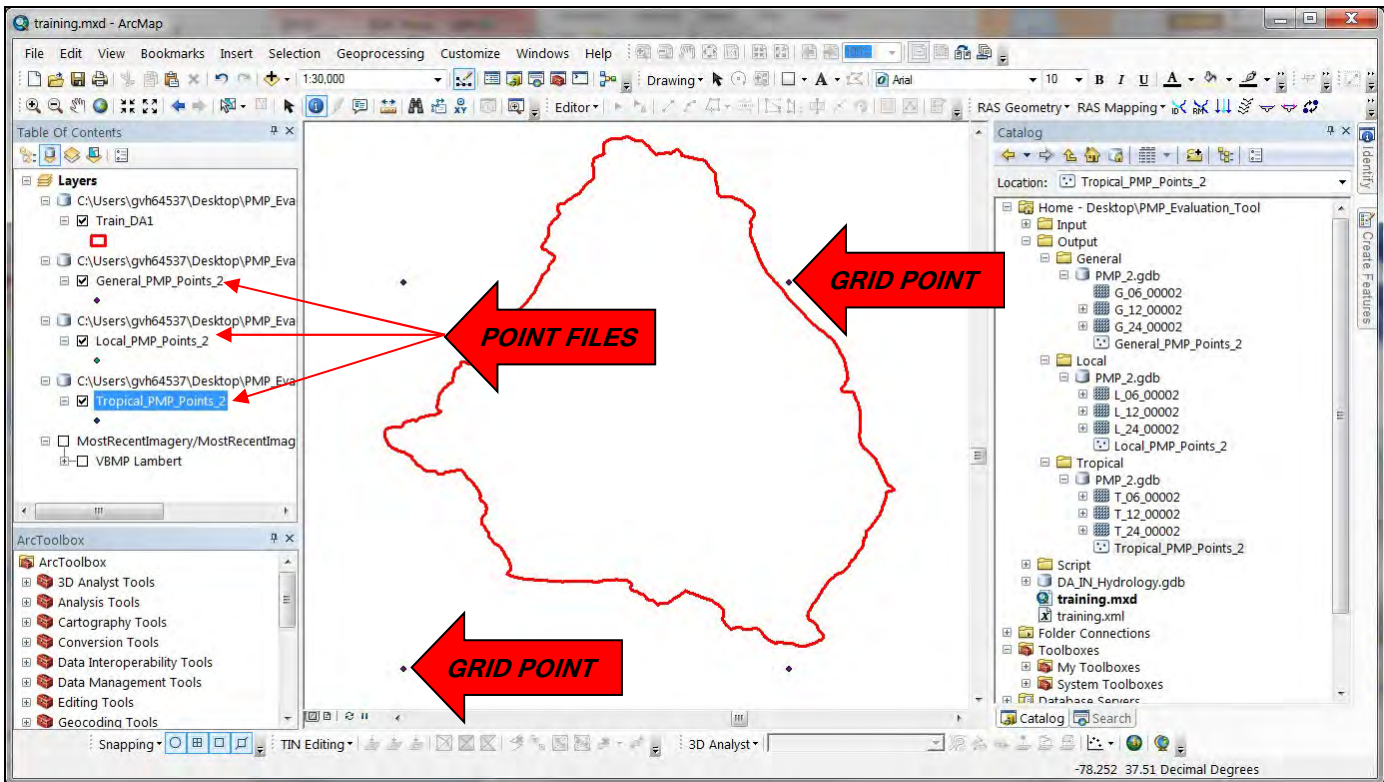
training.mxd - ArcMap

File Edit View Bookmarks Insert Selection Geoprocessing Customize Windows Help

1:30,000

Drawing

Arial

10

B I U A

Editor

RAS Geometry RAS Mapping

Table Of Contents

Layers

C:\Users\gvh64537\Desktop\PMP_Eva

Train_DA1

C:\Users\gvh64537\Desktop\PMP_Eva

General_PMP_Points_2

C:\Users\gvh64537\Desktop\PMP_Eva

Local_PMP_Points_2

C:\Users\gvh64537\Desktop\PMP_Eva

Tropical_PMP_Points_2

MostRecentImagery/MostRecentImag

VBMP Lambert

ArcToolbox

ArcToolbox

3D Analyst Tools

Analysis Tools

Cartography Tools

Conversion Tools

Data Interoperability Tools

Data Management Tools

Editing Tools

Geocoding Tools

GRID POINT

POINT FILES

GRID POINT

Catalog

Location: Tropical_PMP_Points_2

Home - Desktop\PMP_Evaluation_Tool

Input

Output

General

PMP_2.gdb

G_06_00002

G_12_00002

G_24_00002

General_PMP_Points_2

Local

PMP_2.gdb

L_06_00002

L_12_00002

L_24_00002

Local_PMP_Points_2

Tropical

PMP_2.gdb

T_06_00002

T_12_00002

T_24_00002

Tropical_PMP_Points_2

Script

DA_IN_Hydrology.gdb

training.mxd

training.xml

Folder Connections

Toolboxes

My Toolboxes

System Toolboxes

Database Servers

Catalog Search

Identify

Create Features

Snapping

TIN Editing

3D Analyst

-78.252 37.51 Decimal Degrees